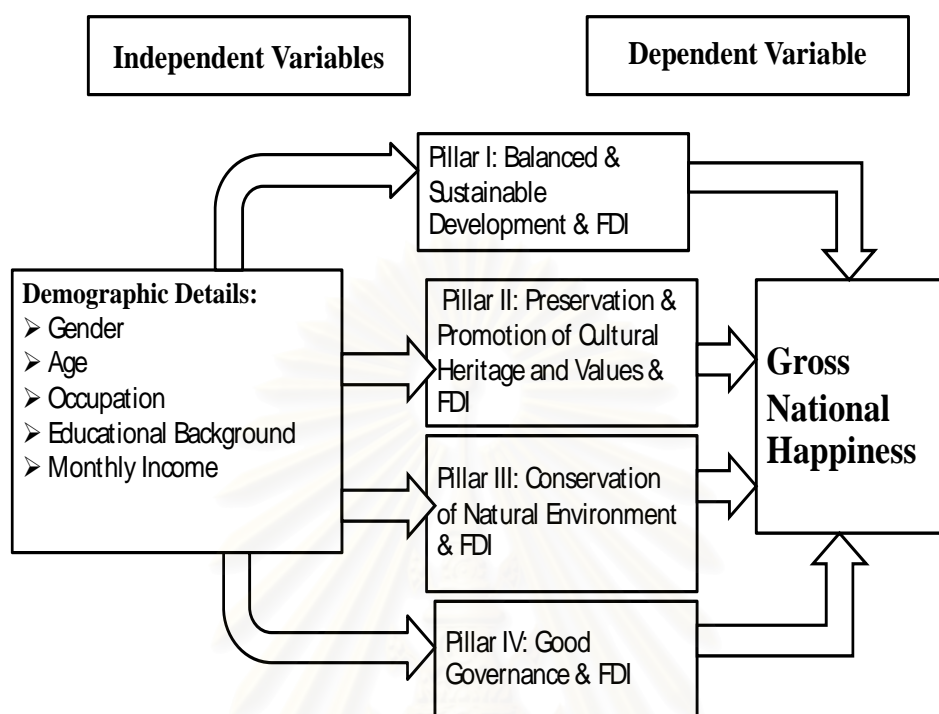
Independent Variables

Dependent Variable

Demographic Details:
➢ Gender
➢ Age
➢ Occupation
➢ Educational Background
➢ Monthly Income

Pillar I: Balanced & Sustainable Development & FDI

Pillar II: Preservation & Promotion of Cultural Heritage and Values & FDI

Pillar III: Conservation of Natural Environment & FDI

Pillar IV: Good Governance & FDI

Gross National Happiness